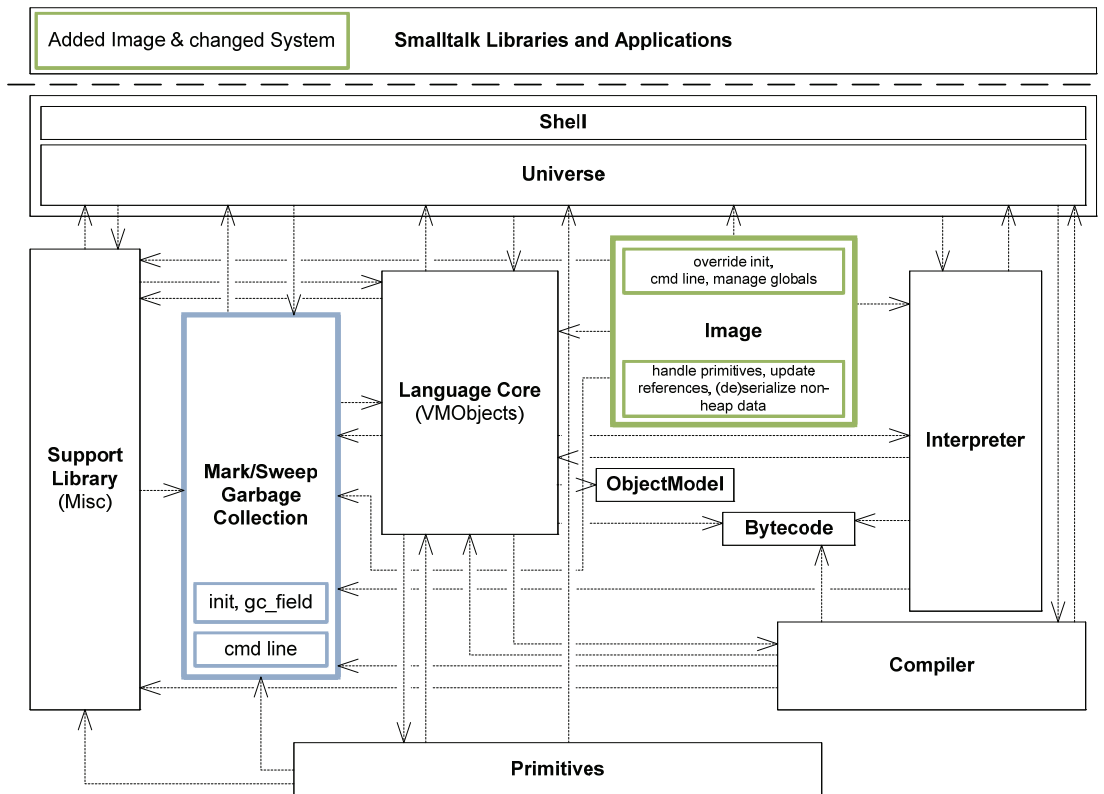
Added Image & changed System

Smalltalk Libraries and Applications

Shell

Universe

Support Library (Misc)

Mark/Sweep Garbage Collection

init, gc_field

cmd line

Language Core (VMObjects)

override init, cmd line, manage globals

Image

handle primitives, update references, (de)serialize non-heap data

ObjectModel

Bytecode

Interpreter

Compiler

Primitives